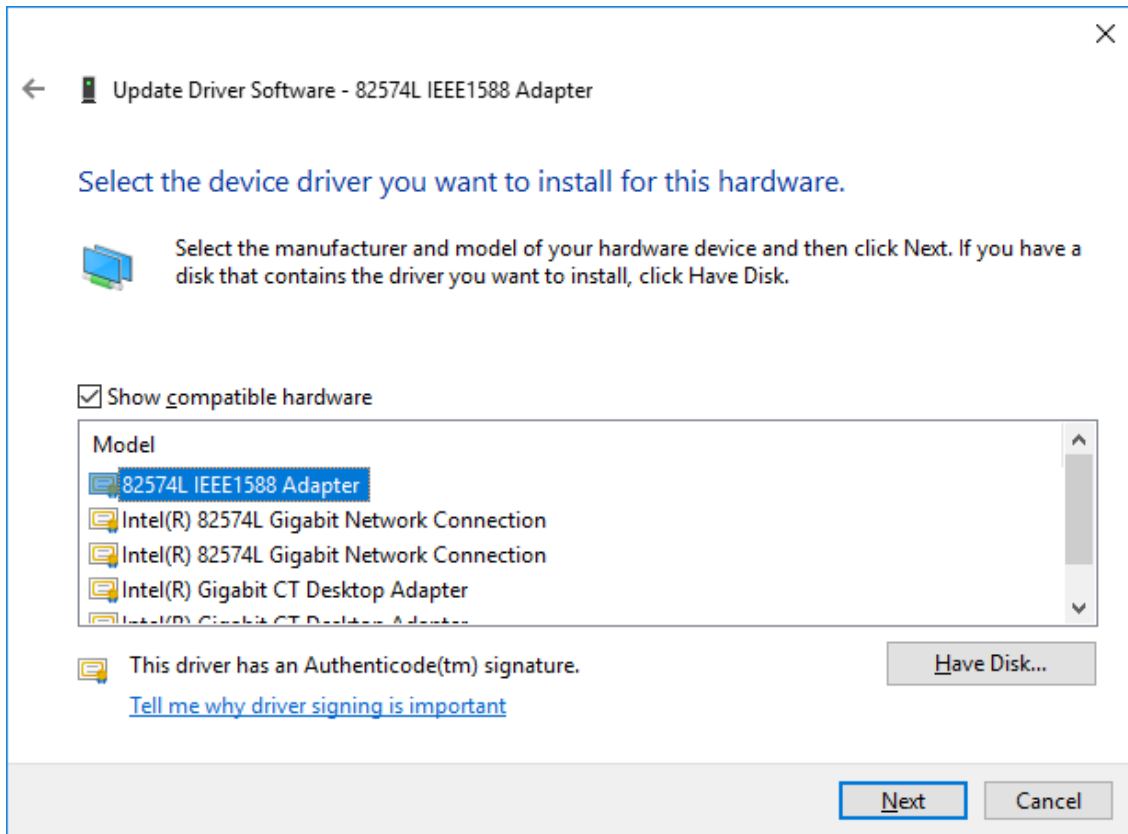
Update Driver Software - 82574L IEEE1588 Adapter

Select the device driver you want to install for this hardware.

Select the manufacturer and model of your hardware device and then click Next. If you have a disk that contains the driver you want to install, click Have Disk.

Show compatible hardware

Model
82574L IEEE1588 Adapter
Intel(R) 82574L Gigabit Network Connection
Intel(R) 82574L Gigabit Network Connection
Intel(R) Gigabit CT Desktop Adapter
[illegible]

This driver has an Authenticode(tm) signature.

Tell me why driver signing is important

Have Disk...

Next

Cancel